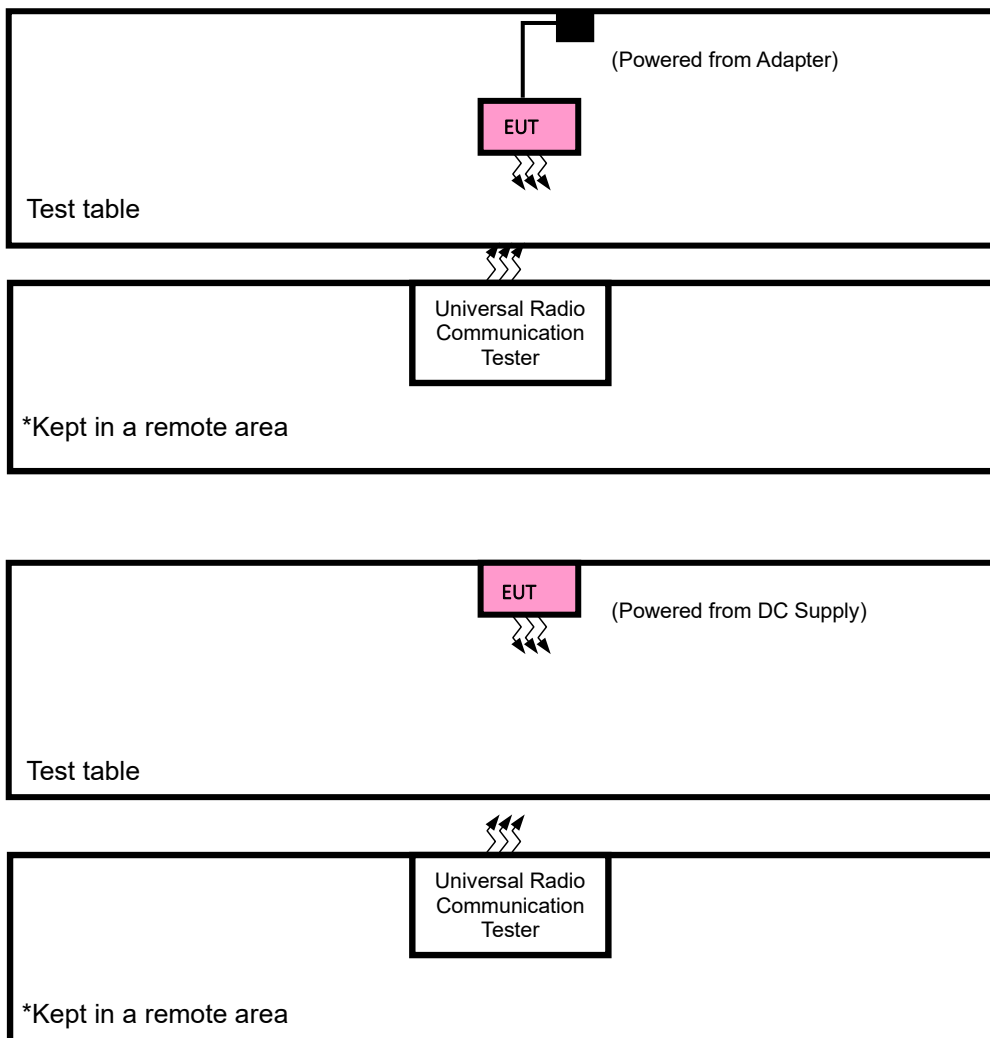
(Powered from Adapter)

EUT

Test table

Universal Radio Communication Tester

*Kept in a remote area

EUT

(Powered from DC Supply)

Test table

Universal Radio Communication Tester

*Kept in a remote area